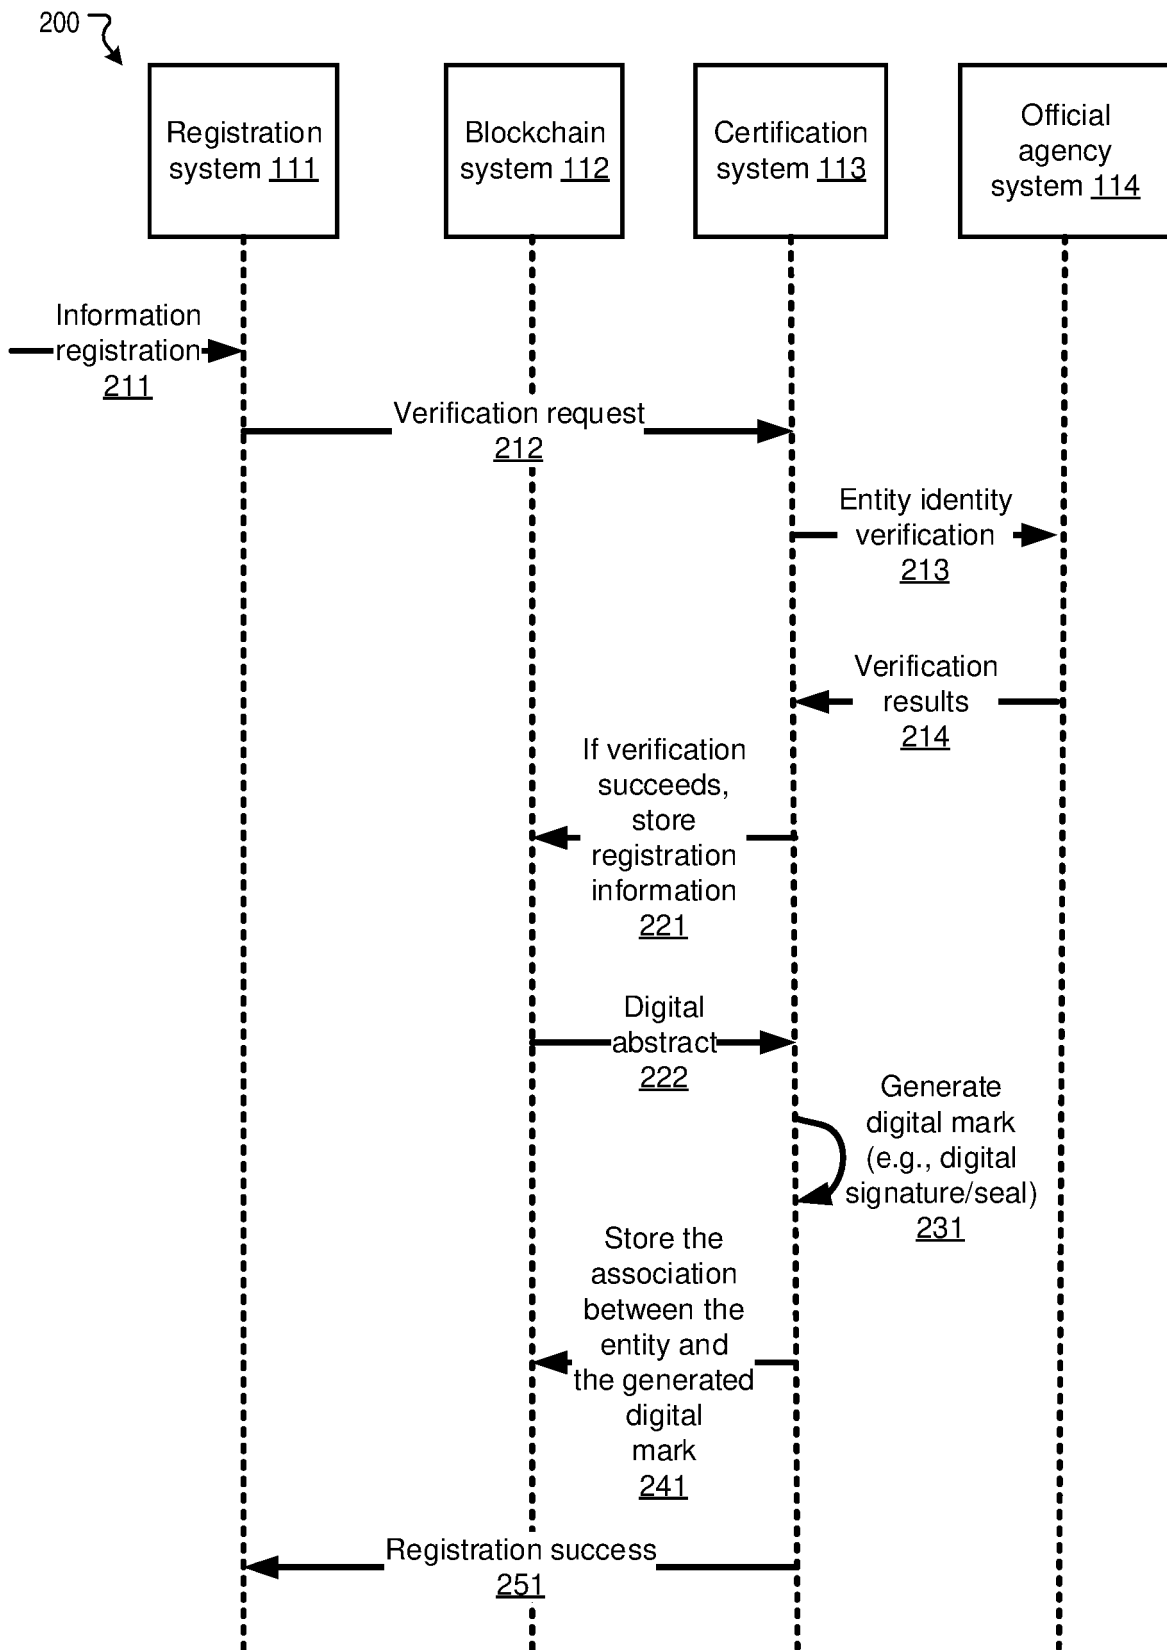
200

Registration system 111

Blockchain system 112

Certification system 113

Official agency system 114

Information registration 211

Verification request 212

Entity identity verification 213

Verification results 214

If verification succeeds, store registration information 221

Digital abstract 222

Generate digital mark (e.g., digital signature/seal) 231

Store the association between the entity and the generated digital mark 241

Registration success 251